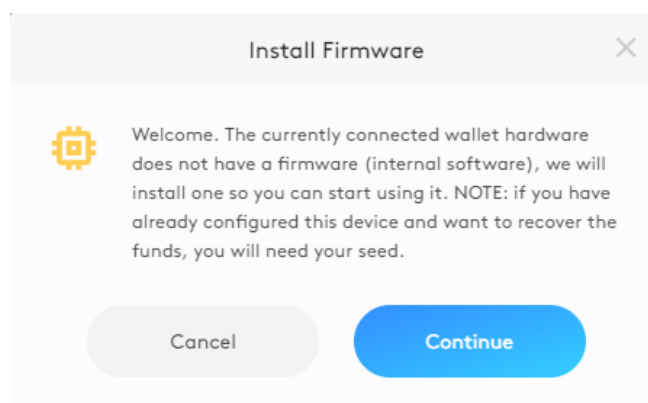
Install Firmware

Welcome. The currently connected wallet hardware does not have a firmware (internal software), we will install one so you can start using it. NOTE: if you have already configured this device and want to recover the funds, you will need your seed.

Cancel

Continue